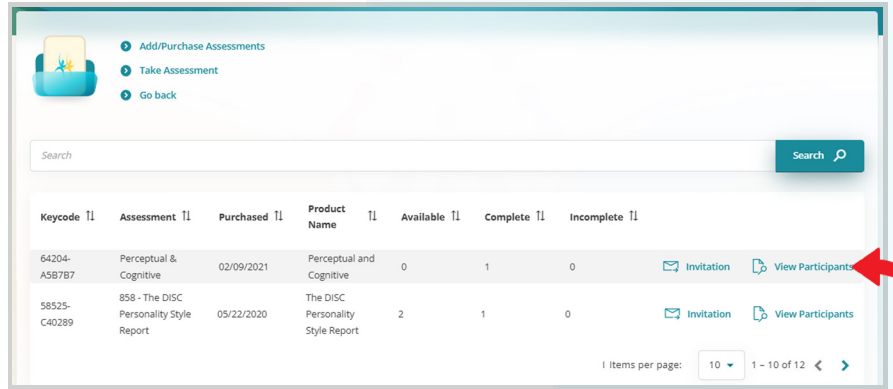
Add/Purchase Assessments

Take Assessment

Go back

Search

Search

| Keycode | Assessment | Purchased | Product Name | Available | Complete | Incomplete | | |
|---|---|---|---|---|---|---|---|---|
| 64204-A5B7B7 | Perceptual & Cognitive | 02/09/2021 | Perceptual and Cognitive | 0 | 1 | 0 | Invitation | View Participants |
| 58525-C40289 | 858 - The DISC Personality Style Report | 05/22/2020 | The DISC Personality Style Report | 2 | 1 | 0 | Invitation | View Participants |

Items per page: 10 1 – 10 of 12